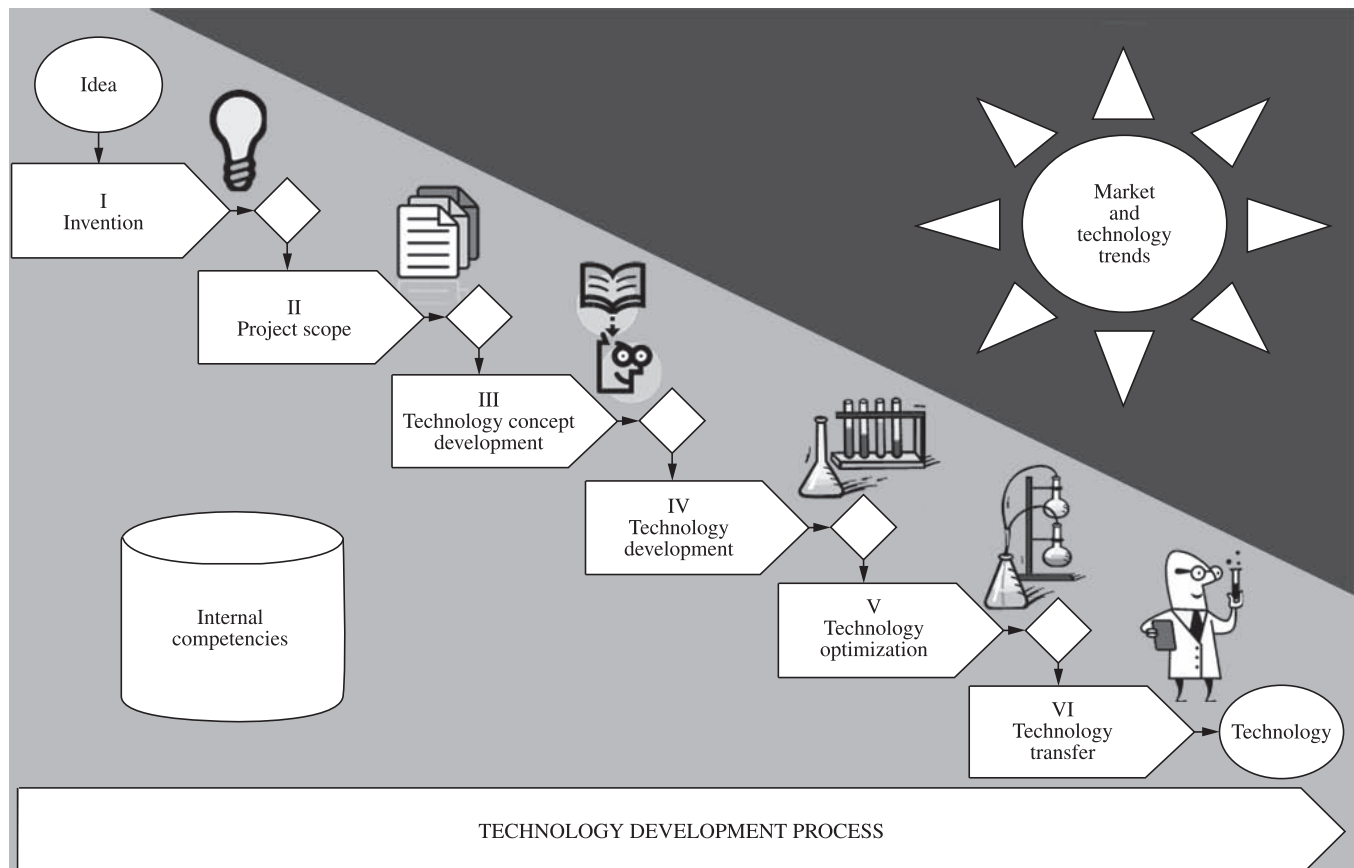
Idea

I
Invention

II
Project scope

III
Technology concept development

IV
Technology development

V
Technology optimization

VI
Technology transfer

Technology

Market and technology trends

Internal competencies

TECHNOLOGY DEVELOPMENT PROCESS